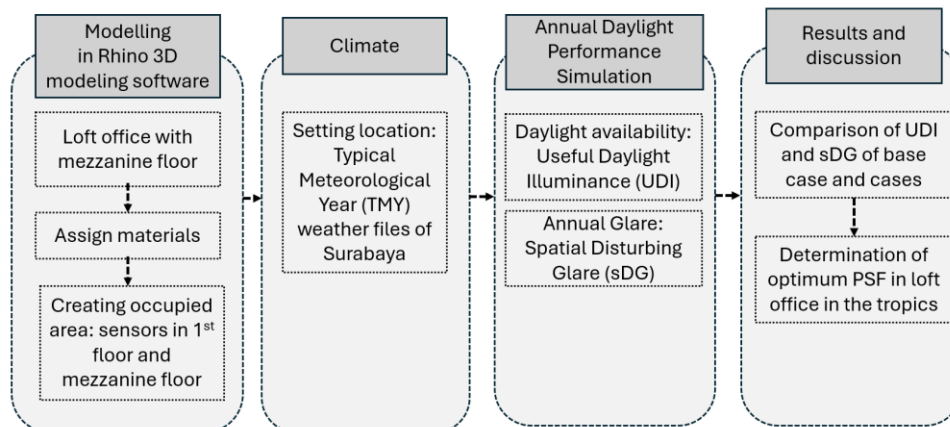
Modelling in Rhino 3D modeling software

Loft office with mezzanine floor

Assign materials

Creating occupied area: sensors in 1$^{st}$ floor and mezzanine floor

Climate

Setting location: Typical Meteorological Year (TMY) weather files of Surabaya

Annual Daylight Performance Simulation

Daylight availability: Useful Daylight Illuminance (UDI)

Annual Glare: Spatial Disturbing Glare (sDG)

Results and discussion

Comparison of UDI and sDG of base case and cases

Determination of optimum PSF in loft office in the tropics